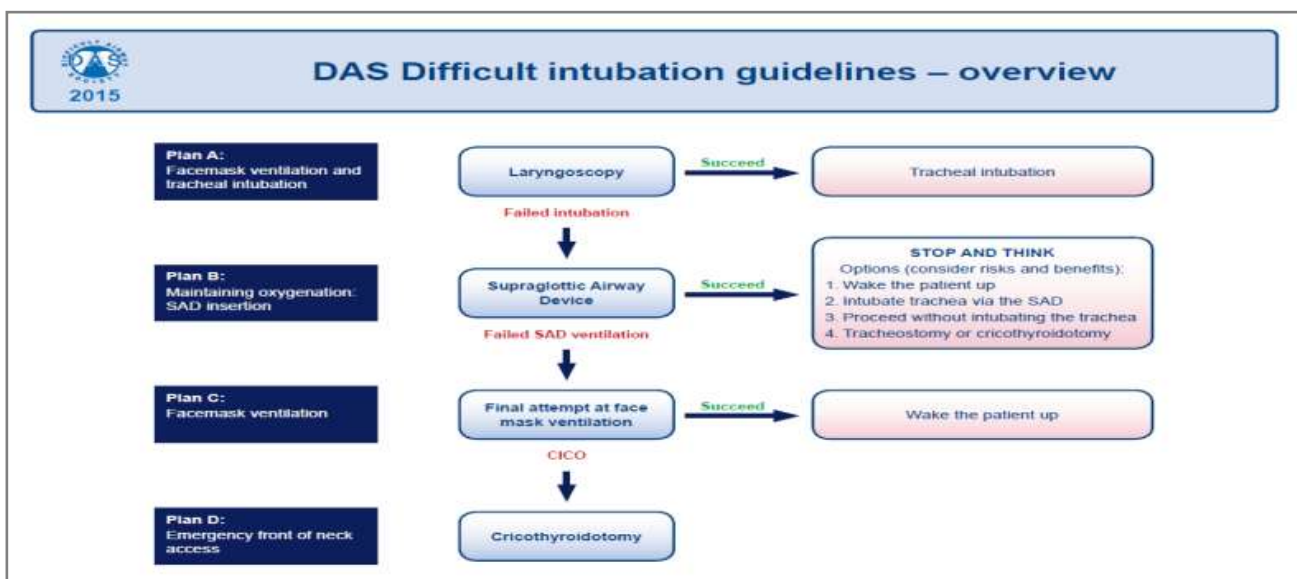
DAS
2015

DAS Difficult intubation guidelines – overview

Plan A:
Facemask ventilation and tracheal intubation

Laryngoscopy

Succeed

Tracheal intubation

Failed intubation

Plan B:
Maintaining oxygenation: SAD insertion

Supraglottic Airway Device

Succeed

STOP AND THINK
Options (consider risks and benefits):
1. Wake the patient up
2. Intubate trachea via the SAD
3. Proceed without intubating the trachea
4. Tracheostomy or cricothyroidotomy

Failed SAD ventilation

Plan C:
Facemask ventilation

Final attempt at face mask ventilation

Succeed

Wake the patient up

CICO

Plan D:
Emergency front of neck access

Cricothyroidotomy